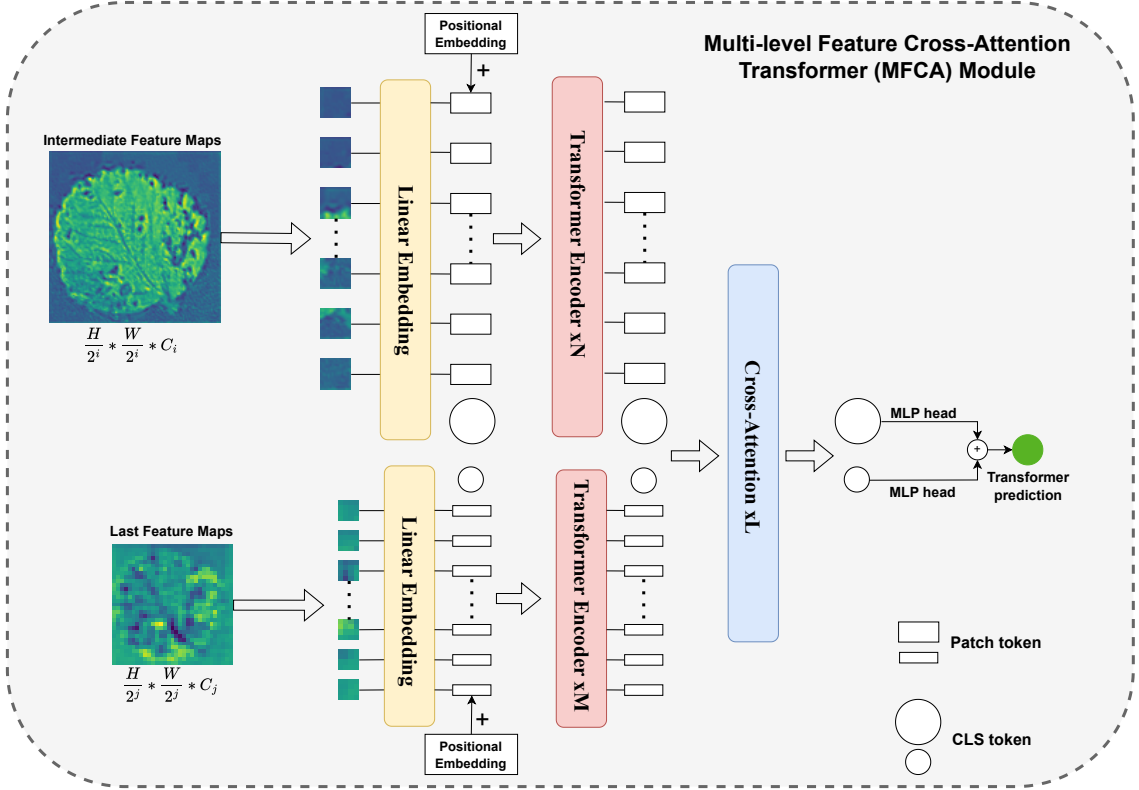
Multi-level Feature Cross-Attention Transformer (MFCA) Module

Positional Embedding

+

Intermediate Feature Maps

$\frac{H}{2^i} * \frac{W}{2^i} * C_i$

Linear Embedding

Transformer Encoder xN

Cross-Attention xL

MLP head

MLP head

+

Transformer prediction

Last Feature Maps

$\frac{H}{2^j} * \frac{W}{2^j} * C_j$

Linear Embedding

Transformer Encoder xM

+

Positional Embedding

Patch token

CLS token